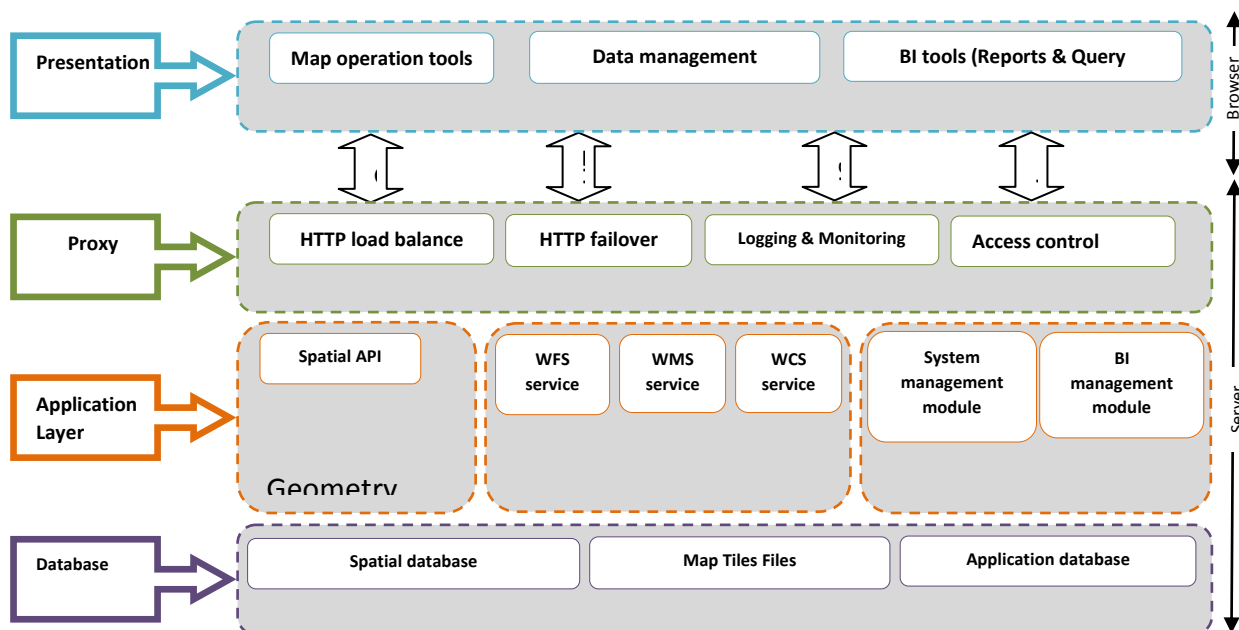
Presentation

Map operation tools

Data management

BI tools (Reports & Query

Browser

Proxy

HTTP load balance

HTTP failover

Logging & Monitoring

Access control

Application Layer

Spatial API

Geometry

WFS service

WMS service

WCS service

System management module

BI management module

Server

Database

Spatial database

Map Tiles Files

Application database